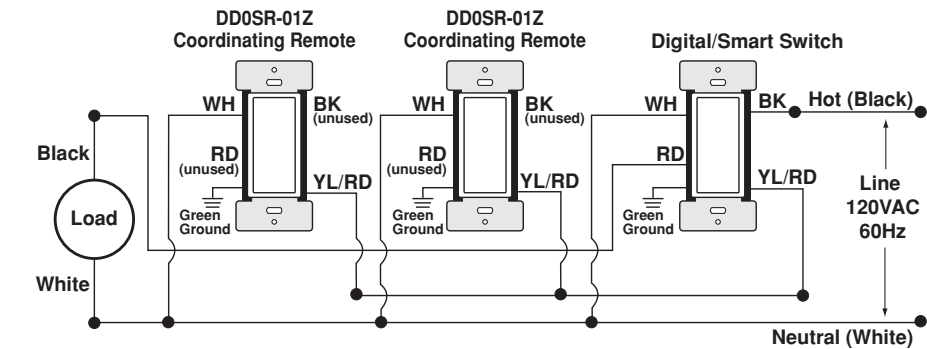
DD0SR-01Z
Coordinating Remote

DD0SR-01Z
Coordinating Remote

Digital/Smart Switch

WH
BK
(unused)
RD
(unused)
YL/RD
Green
Ground

WH
BK
(unused)
RD
(unused)
YL/RD
Green
Ground

WH
BK
RD
YL/RD
Green
Ground

Hot (Black)

Black

Load

White

Line
120VAC
60Hz

Neutral (White)